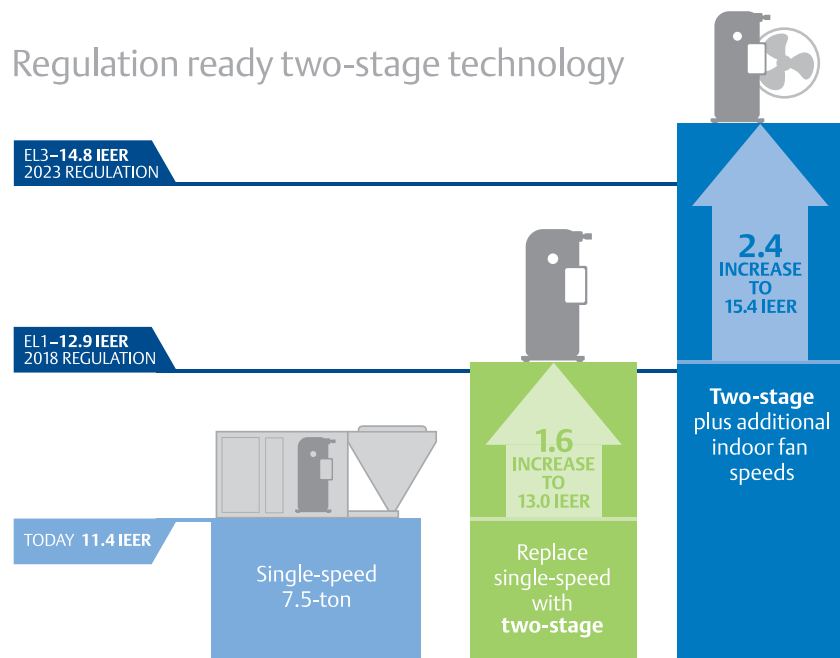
Regulation ready two-stage technology

EL3–14.8 IEER
2023 REGULATION

EL1–12.9 IEER
2018 REGULATION

TODAY 11.4 IEER

Single-speed
7.5-ton

1.6
INCREASE
TO
13.0 IEER

Replace
single-speed
with
two-stage

2.4
INCREASE
TO
15.4 IEER

Two-stage
plus additional
indoor fan
speeds